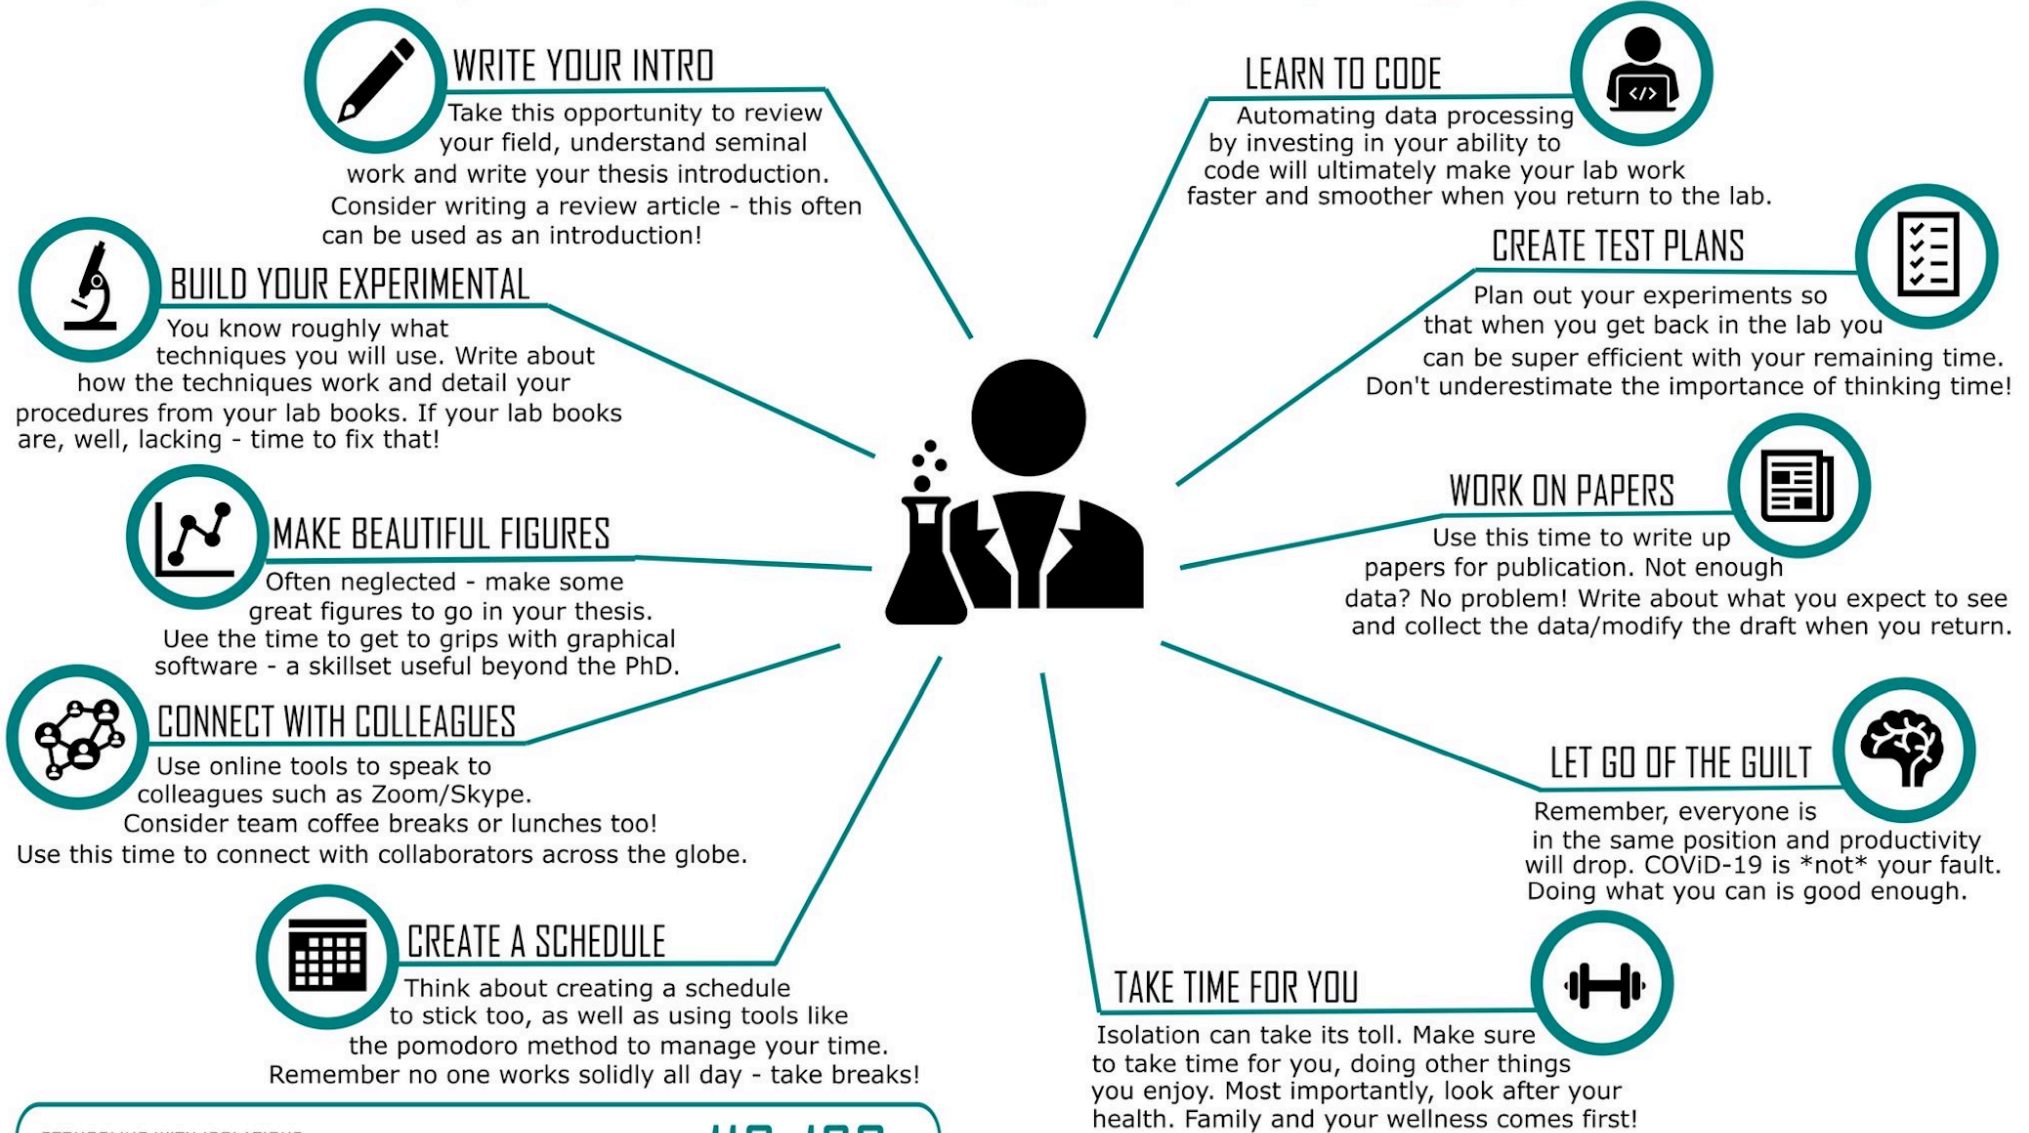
WRITE YOUR INTRO
Take this opportunity to review your field, understand seminal work and write your thesis introduction. Consider writing a review article - this often can be used as an introduction!

BUILD YOUR EXPERIMENTAL
You know roughly what techniques you will use. Write about how the techniques work and detail your procedures from your lab books. If your lab books are, well, lacking - time to fix that!

MAKE BEAUTIFUL FIGURES
Often neglected - make some great figures to go in your thesis. Uee the time to get to grips with graphical software - a skillset useful beyond the PhD.

CONNECT WITH COLLEAGUES
Use online tools to speak to colleagues such as Zoom/Skype. Consider team coffee breaks or lunches too! Use this time to connect with collaborators across the globe.

CREATE A SCHEDULE
Think about creating a schedule to stick too, as well as using tools like the pomodoro method to manage your time. Remember no one works solidly all day - take breaks!

LEARN TO CODE
Automating data processing by investing in your ability to code will ultimately make your lab work faster and smoother when you return to the lab.

</>

CREATE TEST PLANS
Plan out your experiments so that when you get back in the lab you can be super efficient with your remaining time. Don't underestimate the importance of thinking time!

WORK ON PAPERS
Use this time to write up papers for publication. Not enough data? No problem! Write about what you expect to see and collect the data/modify the draft when you return.

LET GO OF THE GUILT
Remember, everyone is in the same position and productivity will drop. COViD-19 is *not* your fault. Doing what you can is good enough.

TAKE TIME FOR YOU
Isolation can take its toll. Make sure to take time for you, doing other things you enjoy. Most importantly, look after your health. Family and your wellness comes first!

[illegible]